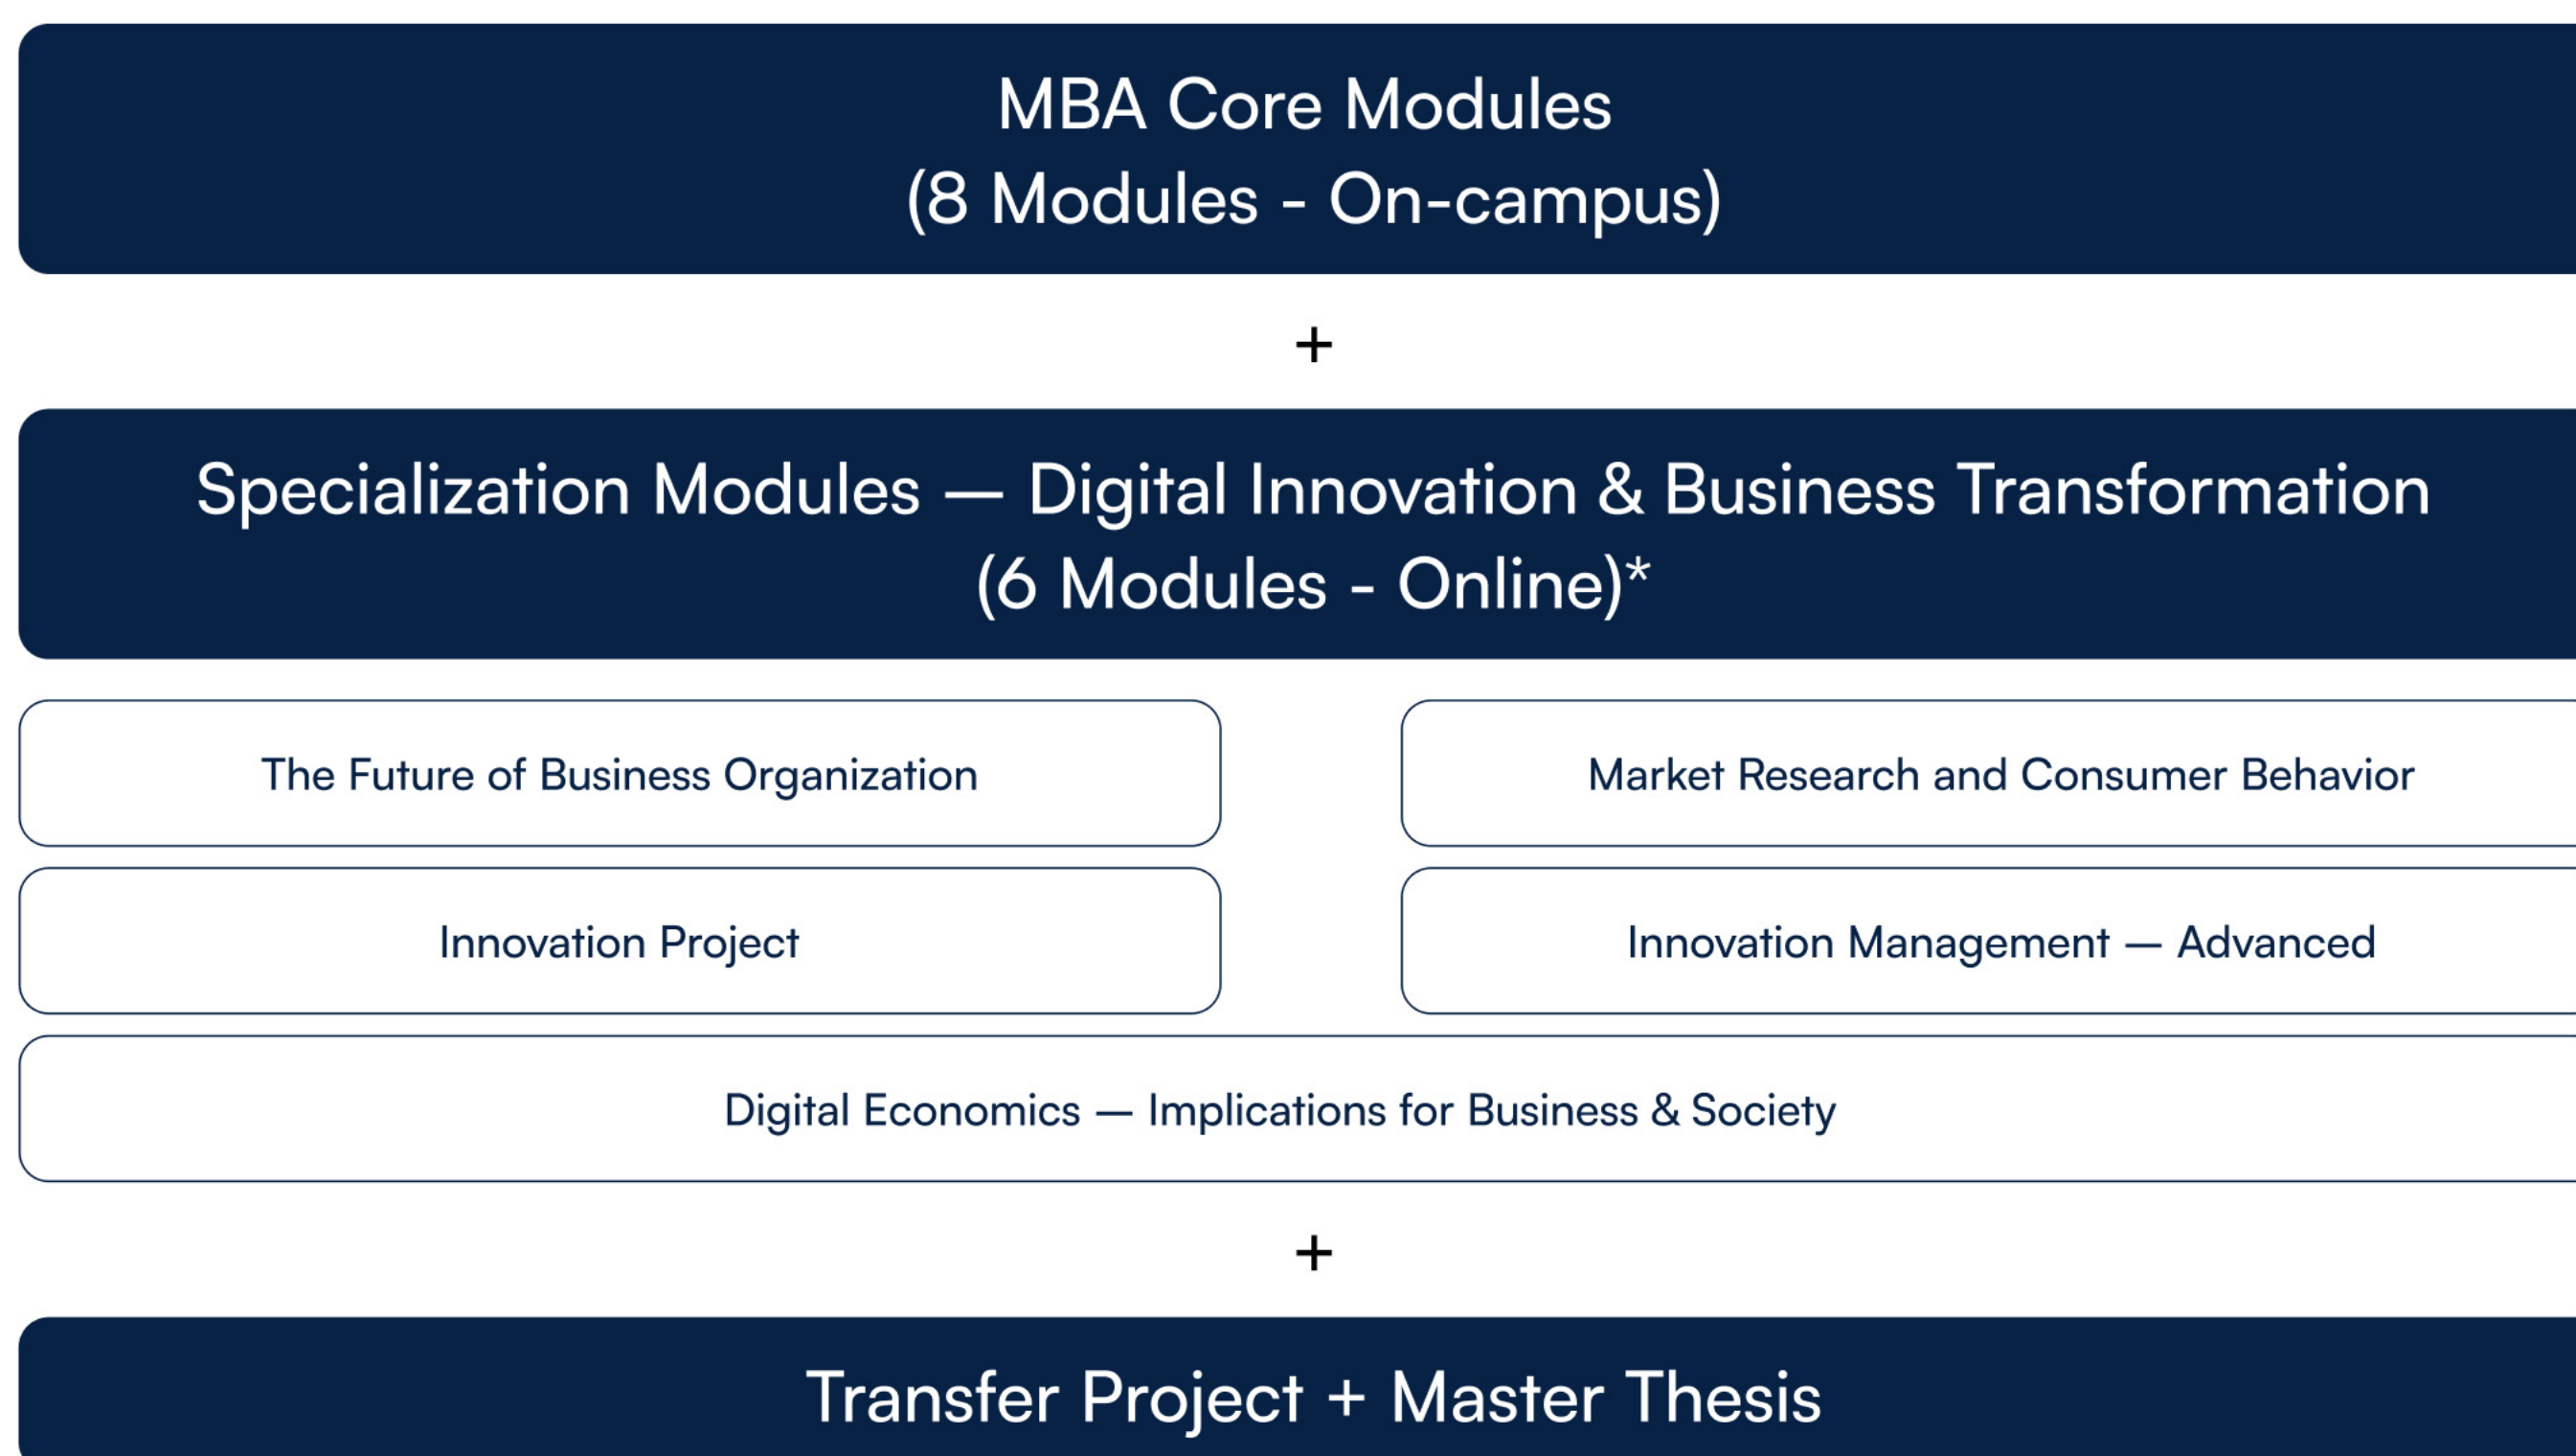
MBA Core Modules
(8 Modules - On-campus)

+

Specialization Modules — Digital Innovation & Business Transformation
(6 Modules - Online)*

The Future of Business Organization

Market Research and Consumer Behavior

Innovation Project

Innovation Management — Advanced

Digital Economics — Implications for Business & Society

+

Transfer Project + Master Thesis